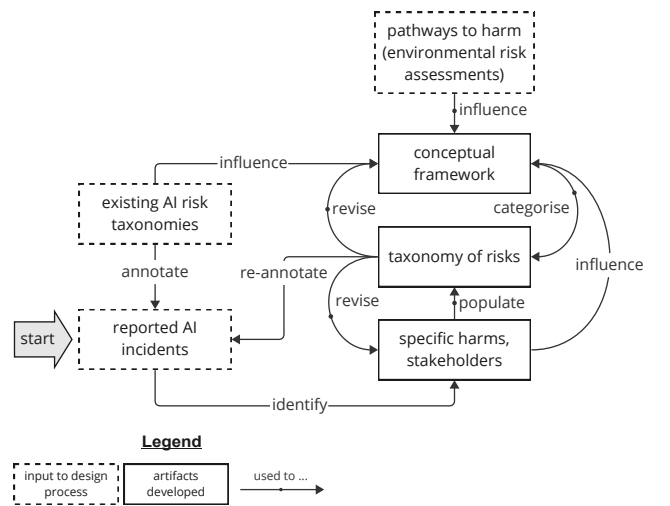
pathways to harm (environmental risk assessments)

influence

influence

conceptual framework

existing AI risk taxonomies

revise

categorise

taxonomy of risks

influence

annotate

re-annotate

revise

populate

start

reported AI incidents

specific harms, stakeholders

identify

Legend

input to design process

artifacts developed

used to ...